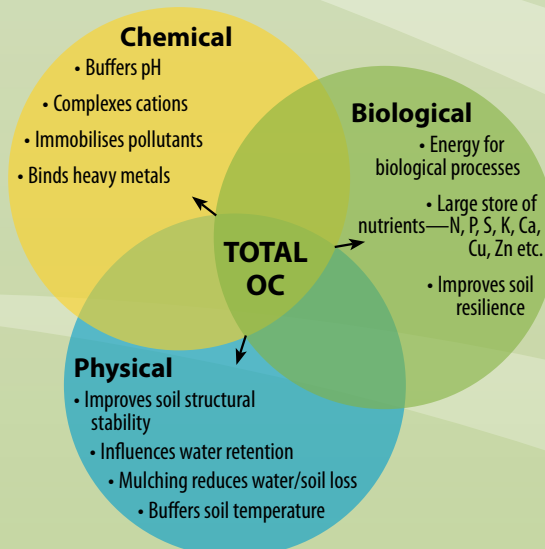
Chemical
• Buffers pH
• Complexes cations
• Immobilises pollutants
• Binds heavy metals

Biological
• Energy for biological processes
• Large store of nutrients—N, P, S, K, Ca, Cu, Zn etc.
• Improves soil resilience

TOTAL OC

Physical
• Improves soil structural stability
• Influences water retention
• Mulching reduces water/soil loss
• Buffers soil temperature